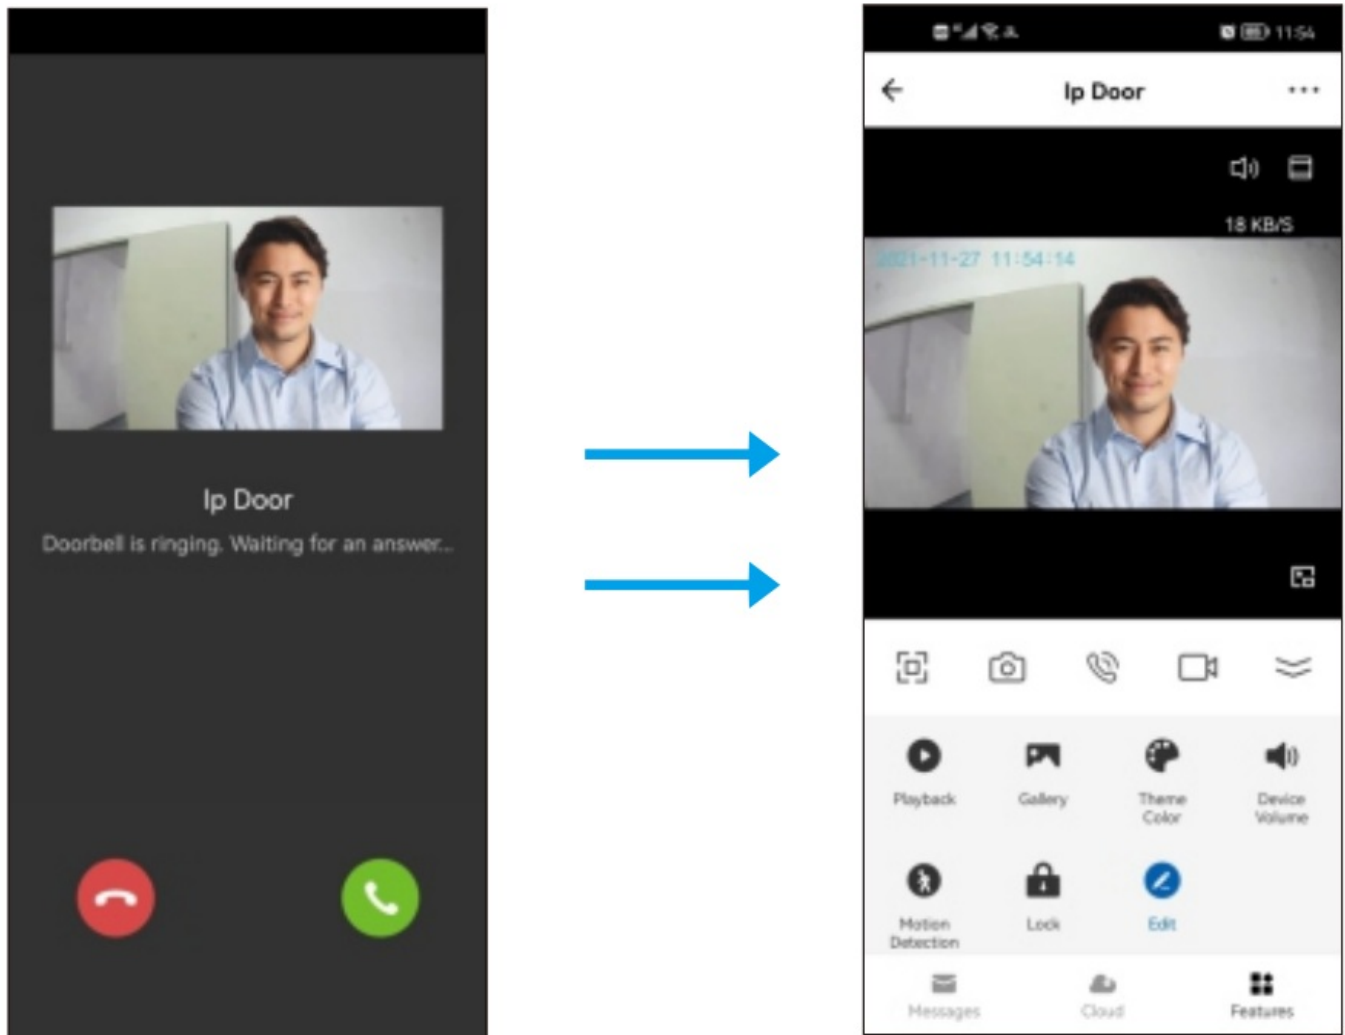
Ip Door

Doorbell is ringing. Waiting for an answer...

11:54

Ip Door

18 KB/S

2021-11-27 11:54:14

Playback

Gallery

Theme Color

Device Volume

Motion Detection

Lock

Edit

Messages

Cloud

Features